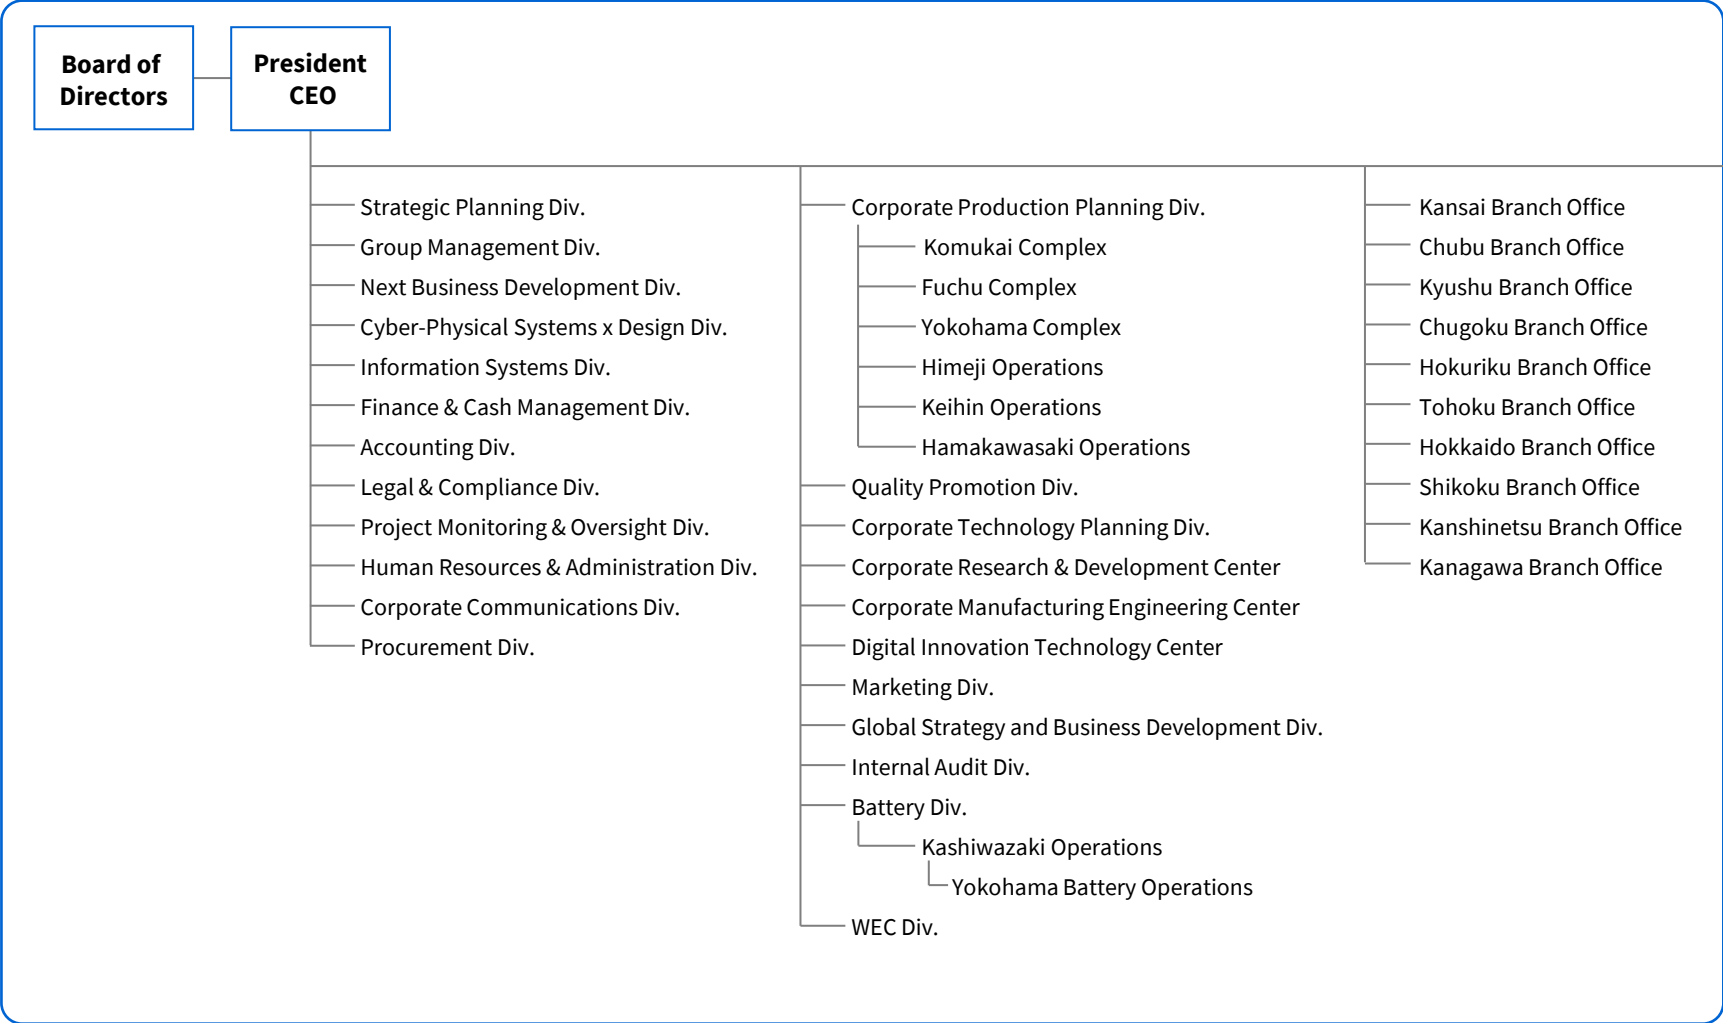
Board of Directors

President CEO

Strategic Planning Div.
Group Management Div.
Next Business Development Div.
Cyber-Physical Systems x Design Div.
Information Systems Div.
Finance & Cash Management Div.
Accounting Div.
Legal & Compliance Div.
Project Monitoring & Oversight Div.
Human Resources & Administration Div.
Corporate Communications Div.
Procurement Div.

Corporate Production Planning Div.
Komukai Complex
Fuchu Complex
Yokohama Complex
Himeji Operations
Keihin Operations
Hamakawasaki Operations
Quality Promotion Div.
Corporate Technology Planning Div.
Corporate Research & Development Center
Corporate Manufacturing Engineering Center
Digital Innovation Technology Center
Marketing Div.
Global Strategy and Business Development Div.
Internal Audit Div.
Battery Div.
Kashiwazaki Operations
Yokohama Battery Operations
WEC Div.

Kansai Branch Office
Chubu Branch Office
Kyushu Branch Office
Chugoku Branch Office
Hokuriku Branch Office
Tohoku Branch Office
Hokkaido Branch Office
Shikoku Branch Office
Kanshinetsu Branch Office
Kanagawa Branch Office